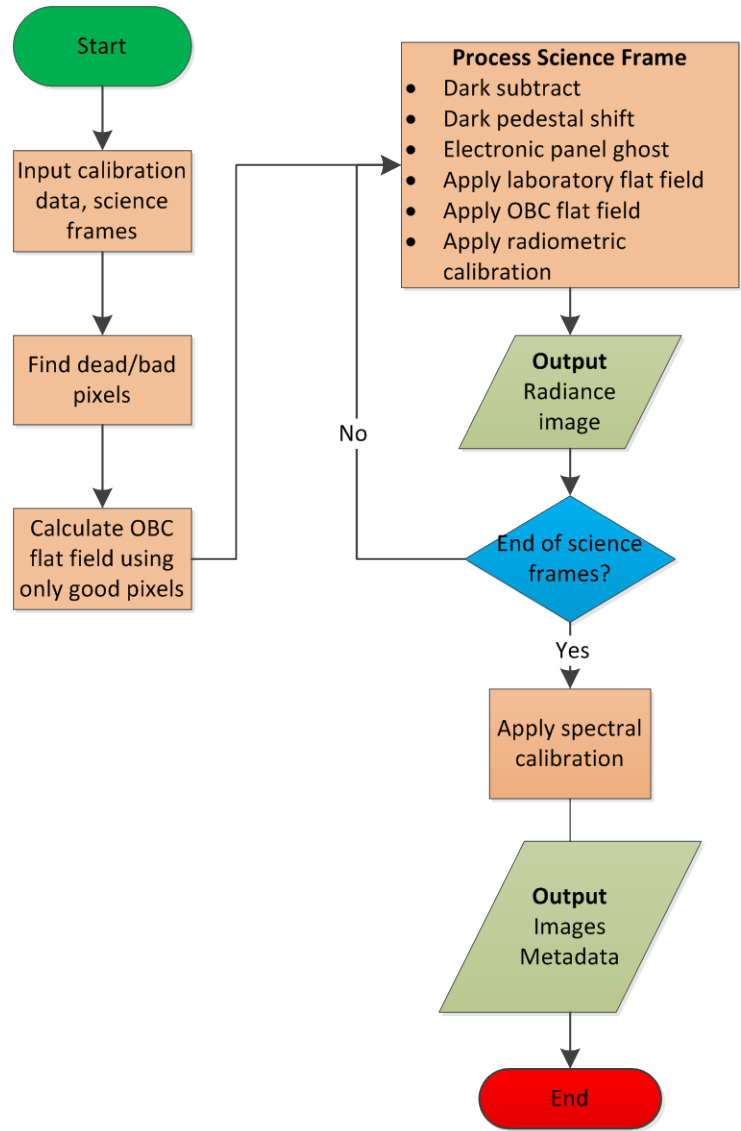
Start

Input calibration data, science frames

Find dead/bad pixels

Calculate OBC flat field using only good pixels

**Process Science Frame**
- Dark subtract
- Dark pedestal shift
- Electronic panel ghost
- Apply laboratory flat field
- Apply OBC flat field
- Apply radiometric calibration

**Output**
Radiance image

No

End of science frames?

Yes

Apply spectral calibration

**Output**
Images
Metadata

End